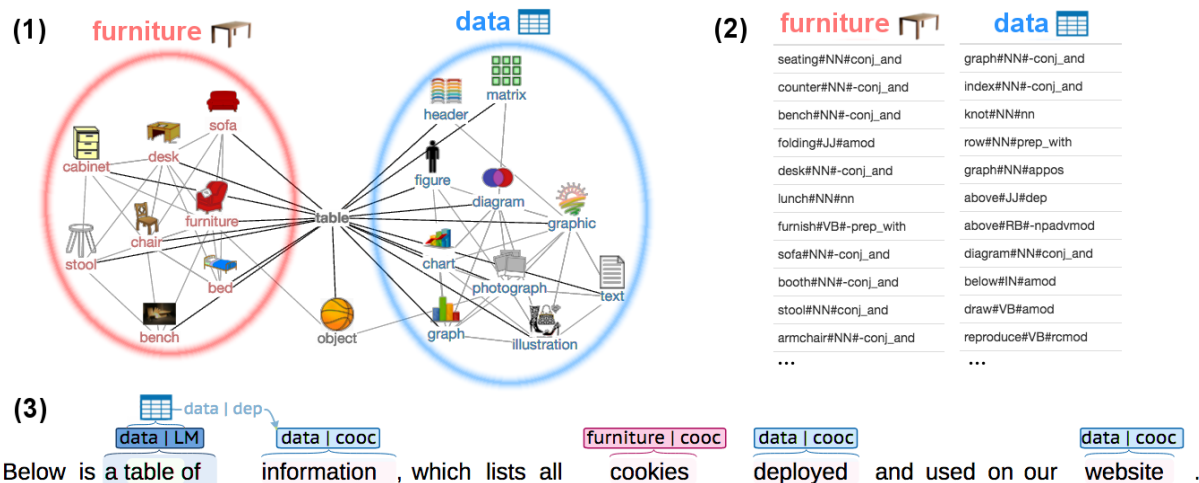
(1)

furniture

data

sofa
cabinet
desk
furniture
chair
stool
bed
bench
table
object
header
matrix
figure
diagram
graphic
chart
photograph
text
graph
illustration

(2)

| furniture | data |
|---|---|
| seating#NN#conj_and | graph#NN#-conj_and |
| counter#NN#-conj_and | index#NN#-conj_and |
| bench#NN#-conj_and | knot#NN#nn |
| folding#JJ#amod | row#NN#prep_with |
| desk#NN#-conj_and | graph#NN#appos |
| lunch#NN#nn | above#JJ#dep |
| furnish#VB#-prep_with | above#RB#-npadvmod |
| sofa#NN#-conj_and | diagram#NN#conj_and |
| booth#NN#-conj_and | below#IN#amod |
| stool#NN#conj_and | draw#VB#amod |
| armchair#NN#-conj_and | reproduce#VB#rcmod |
| ... | ... |

(3)

data | dep

data | LM
data | cooc
furniture | cooc
data | cooc
data | cooc

Below is a table of information, which lists all cookies deployed and used on our website .